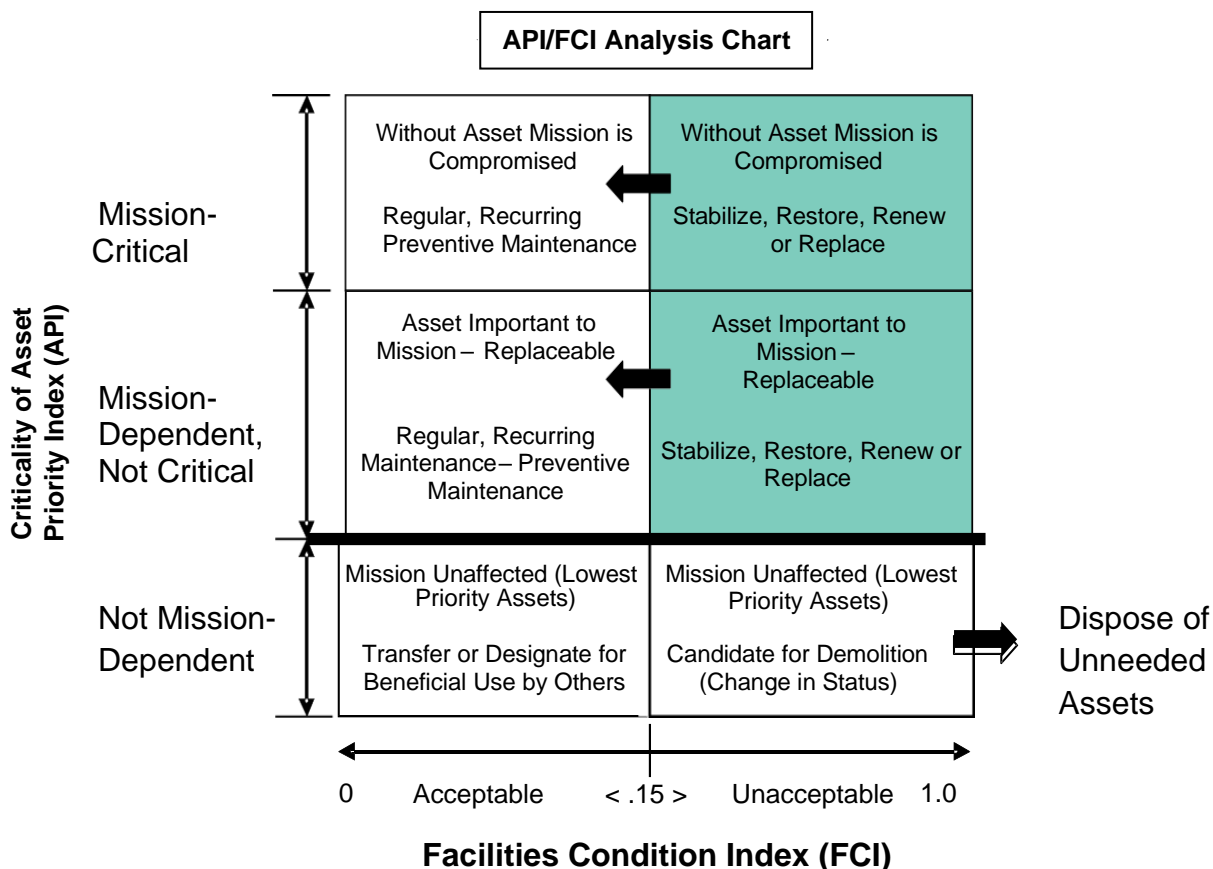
API/FCI Analysis Chart

Criticality of Asset Priority Index (API)

Mission-Critical

Without Asset Mission is Compromised

Regular, Recurring Preventive Maintenance

Without Asset Mission is Compromised

Stabilize, Restore, Renew or Replace

Mission-Dependent, Not Critical

Asset Important to Mission – Replaceable

Regular, Recurring Maintenance – Preventive Maintenance

Asset Important to Mission – Replaceable

Stabilize, Restore, Renew or Replace

Not Mission-Dependent

Mission Unaffected (Lowest Priority Assets)

Transfer or Designate for Beneficial Use by Others

Mission Unaffected (Lowest Priority Assets)

Candidate for Demolition (Change in Status)

Dispose of Unneeded Assets

0 Acceptable < .15 > Unacceptable 1.0

Facilities Condition Index (FCI)